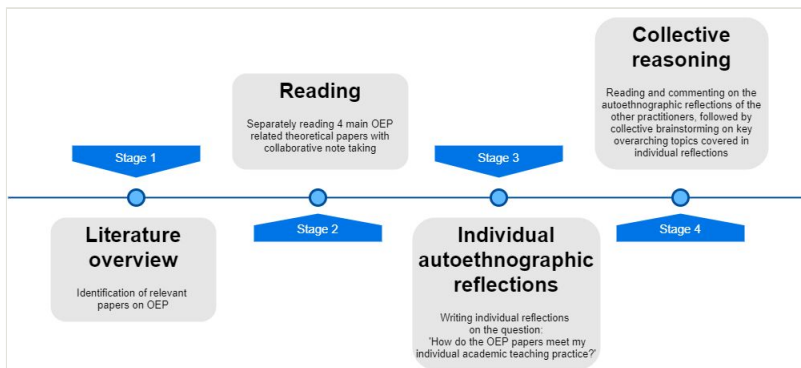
Stage 1

Literature overview

Identification of relevant papers on OEP

Reading

Separately reading 4 main OEP related theoretical papers with collaborative note taking

Stage 2

Stage 3

Individual autoethnographic reflections

Writing individual reflections on the question: 'How do the OEP papers meet my individual academic teaching practice?'

Collective reasoning

Reading and commenting on the autoethnographic reflections of the other practitioners, followed by collective brainstorming on key overarching topics covered in individual reflections

Stage 4